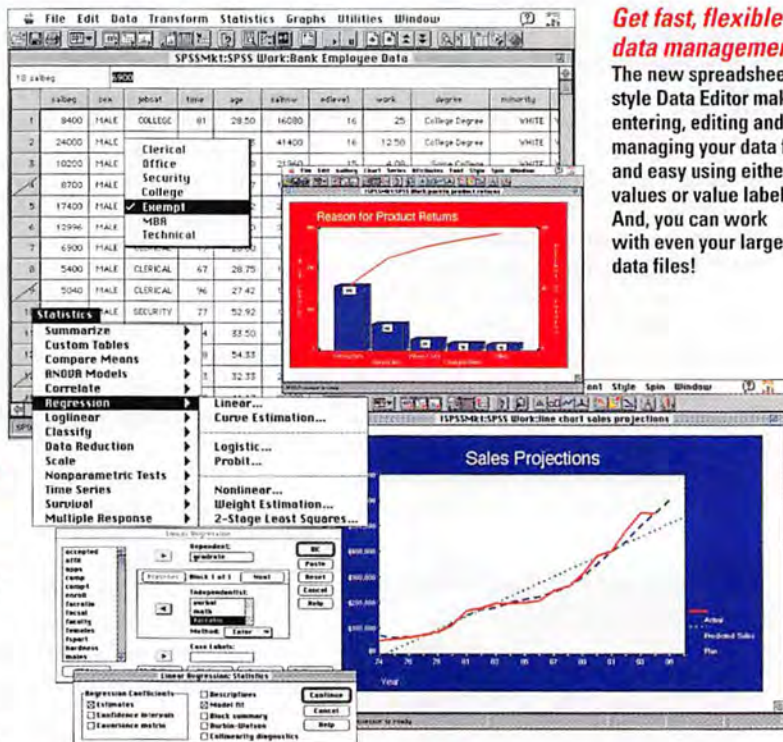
File Edit Data Transform Statistics Graphs Utilities Window

SPSSMk1:SPSS Work:Bank Employee Data

10 salbeg 6900

| | salbeg | sex | jobcat | time | age | salnow | edlevel | work | degree | minority |
|---|---|---|---|---|---|---|---|---|---|---|
| 1 | 8400 | MALE | COLLEGE | 81 | 28.50 | 16080 | 16 | .25 | College Degree | WHITE |
| 2 | 24000 | MALE | | | | 41400 | 16 | 12.50 | College Degree | WHITE |
| 3 | 10200 | MALE | | | | | | | | |
| 4 | 8700 | MALE | | | | | | | | |
| 5 | 17400 | MALE | | | | | | | | |
| 6 | 12996 | MALE | | | | | | | | |
| 7 | 6900 | MALE | | | | | | | | |
| 8 | 5400 | MALE | CLERICAL | 67 | 28.75 | | | | | |
| 9 | 5040 | MALE | CLERICAL | 96 | 27.42 | | | | | |
| 10 | | MALE | SECURITY | 77 | 52.92 | | | | | |

Clerical
Office
Security
College
✓ Exempt
MBA
Technical

Statistics
Summarize
Custom Tables
Compare Means
ANOVA Models
Correlate
Regression
Loglinear
Classify
Data Reduction
Scale
Nonparametric Tests
Time Series
Survival
Multiple Response

Linear...
Curve Estimation...
Logistic...
Probit...
Nonlinear...
Weight Estimation...
2-Stage Least Squares...

Reason for Product Returns

Sales Projections

SPSSMk1:SPSS Work:line chart sales projections

Style Spin Window

Linear Regression
Dependent: graduate
Block 1 of 1 Next
Independent(s): verbal math lsatratio
Method: Enter
Case Labels:
OK Paste Reset Cancel Help

Linear Regression: Statistics
Regression Coefficients
☒ Estimates
☐ Confidence intervals
☐ Covariance matrix
☐ Descriptives
☒ Model fit
☐ Block summary
☐ Durbin-Watson
☐ Collinearity diagnostics
Continue
Cancel
Help

Actual
Predicted Sales
Plan
Year

Get fast, flexible data managemen

The new spreadshee style Data Editor mal entering, editing and managing your data f and easy using eithe values or value label And, you can work with even your large data files!